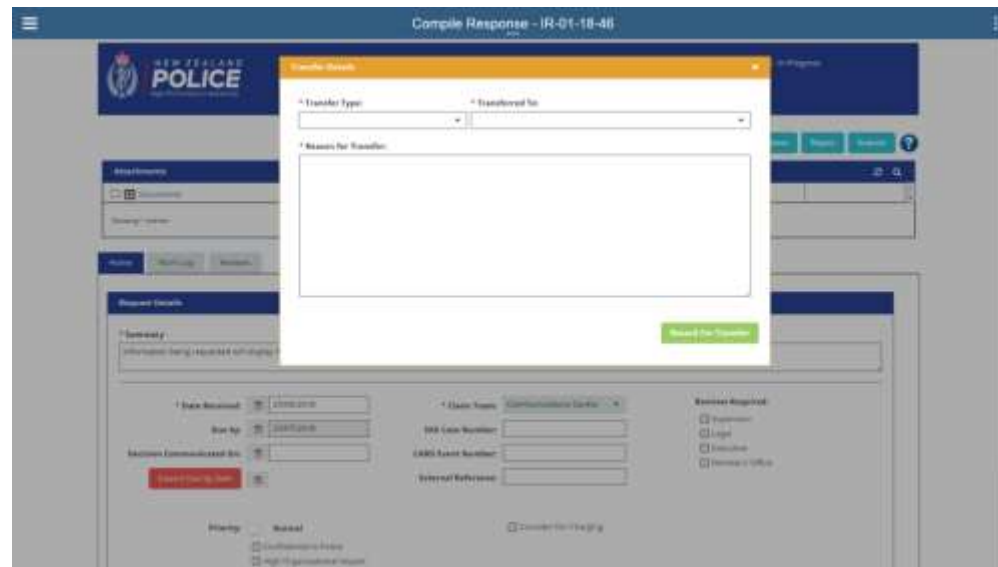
Compile Response - IR-01-18-46

NEW ZEALAND POLICE

Transfer Details

* Transfer Type:

* Transferred To:

* Reason for Transfer:

Request For Transfer

Attachments

Home

Request Details

* Summary

* Date Received:

Due by:

* Claim Team:

Reviews Required

Priority:

Normal

External Reference: